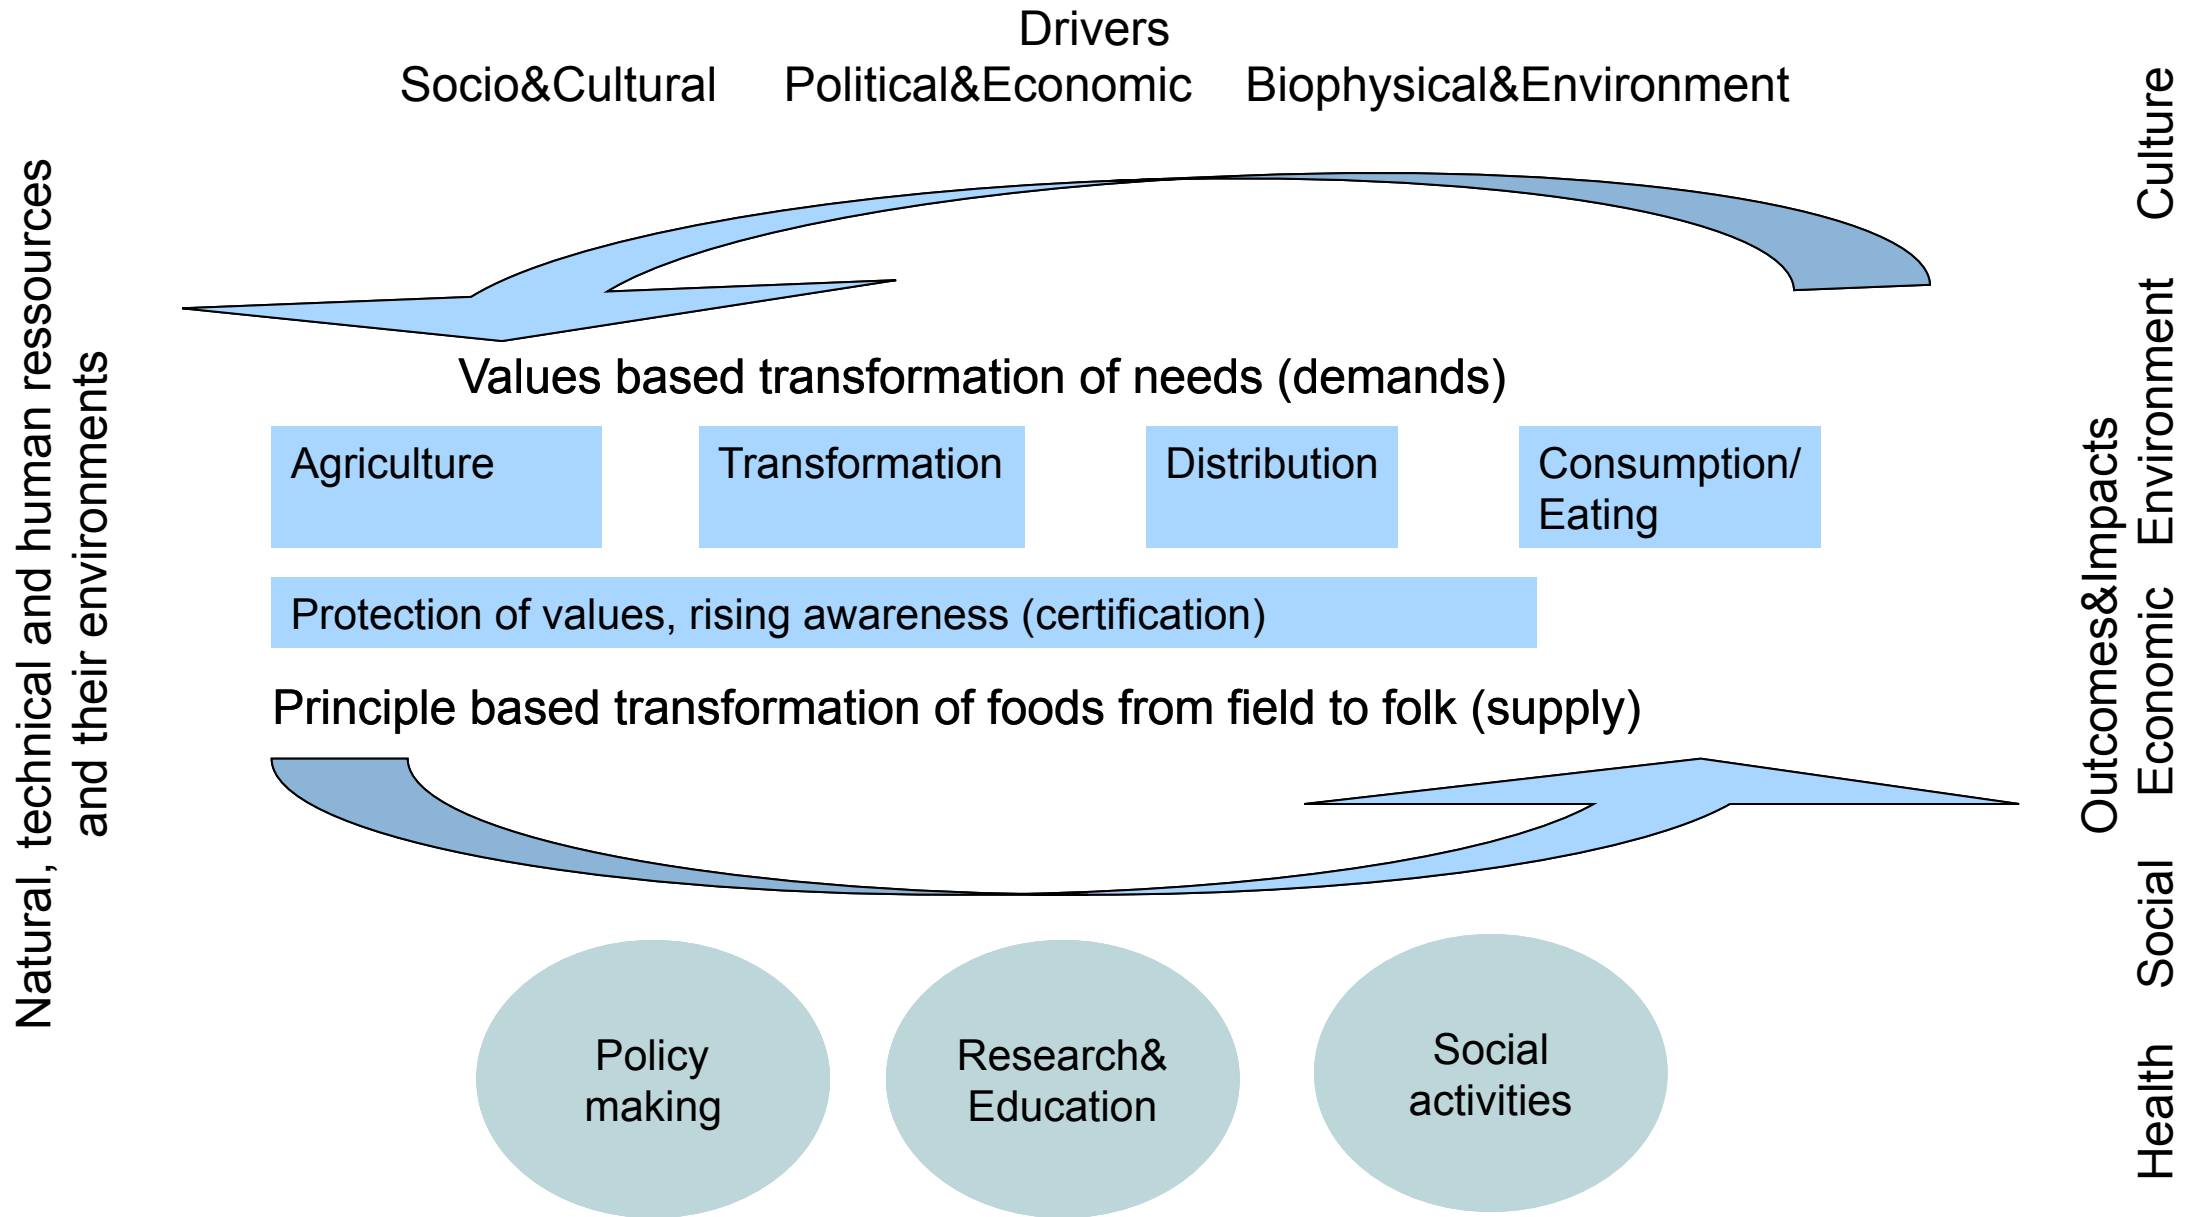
Drivers
Socio&Cultural Political&Economic Biophysical&Environment

Natural, technical and human ressources and their environments

Values based transformation of needs (demands)

| Agriculture | Transformation | Distribution | Consumption/ Eating |
|---|---|---|---|

Protection of values, rising awareness (certification)

Principle based transformation of foods from field to folk (supply)

Policy making

Research& Education

Social activities

Outcomes&Impacts
Culture Environment Economic Social Health